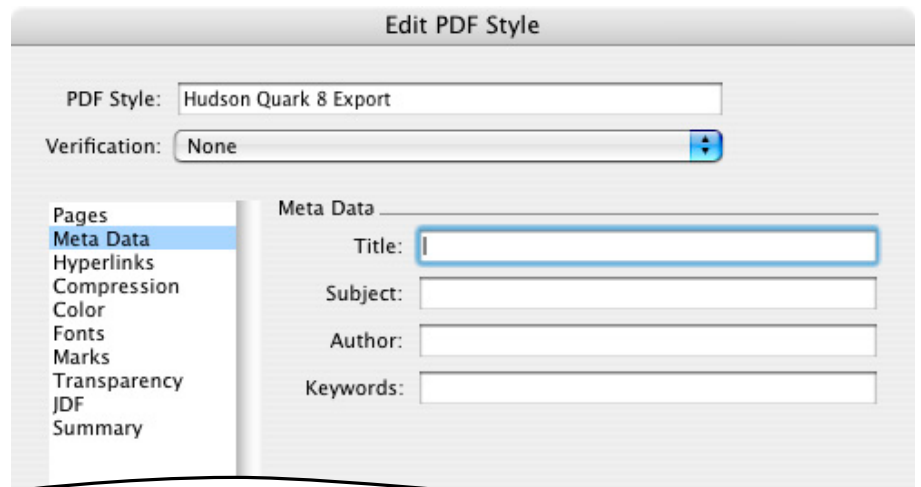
Edit PDF Style

PDF Style: Hudson Quark 8 Export

Verification: None

Pages
Meta Data
Hyperlinks
Compression
Color
Fonts
Marks
Transparency
JDF
Summary

Meta Data

Title:

Subject:

Author:

Keywords: